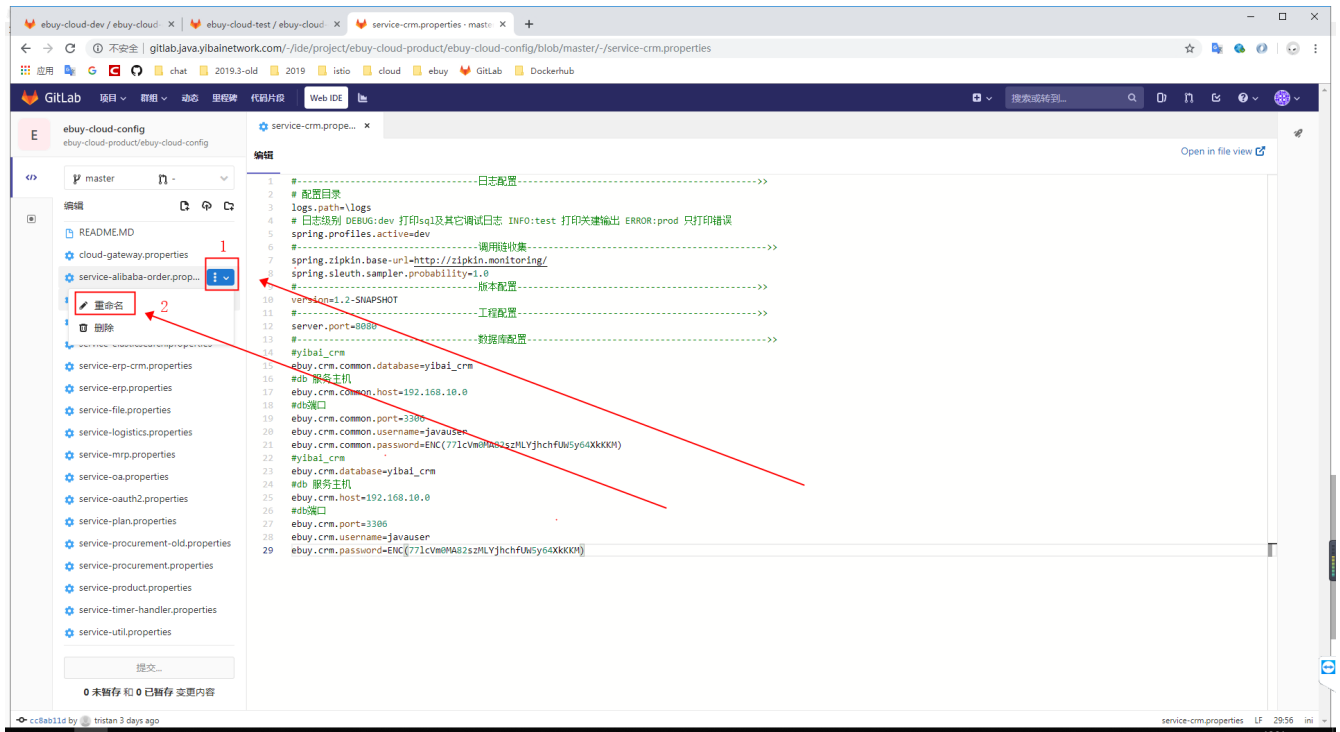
ebuy-cloud-dev / ebuy-cloud- × | ebuy-cloud-test / ebuy-cloud × | service-crm.properties · master × | +

不安全 | gitlab.java.yibainetwork.com/-/ide/project/ebuy-cloud-product/ebuy-cloud-config/blob/master/-/service-crm.properties

应用 G chat 2019.3-old 2019 istio cloud ebuy GitLab Dockerhub

GitLab 项目 群组 动态 里程碑 代码片段 Web IDE

搜索或转到...

E ebuy-cloud-config
ebuy-cloud-product/ebuy-cloud-config

master

编辑

README.MD
cloud-gateway.properties
service-alibaba-order.prop...
重命名
删除
service-elasticsearch.properties
service-erp-crm.properties
service-erp.properties
service-file.properties
service-logistics.properties
service-mrp.properties
service-oa.properties
service-oauth2.properties
service-plan.properties
service-procurement-old.properties
service-procurement.properties
service-product.properties
service-timer-handler.properties
service-util.properties

提交...

0 未暂存 和 0 已暂存 变更内容

1
2

service-crm.prope... ×

编辑

Open in file view

1 #----------------------------------日志配置---------------------------------------------->>
2 # 配置目录
3 logs.path=\logs
4 # 日志级别 DEBUG:dev 打印sql及其它调试日志 INFO:test 打印关键输出 ERROR:prod 只打印错误
5 spring.profiles.active=dev
6 #----------------------------------调用链收集--------------------------------------------->>
7 spring.zipkin.base-url=http://zipkin.monitoring/
8 spring.sleuth.sampler.probability=1.0
9 #----------------------------------版本配置---------------------------------------------->>
10 version=1.2-SNAPSHOT
11 #----------------------------------工程配置---------------------------------------------->>
12 server.port=8080
13 #----------------------------------数据库配置--------------------------------------------->>
14 #yibai_crm
15 ebuy.crm.common.database=yibai_crm
16 #db 服务主机
17 ebuy.crm.common.host=192.168.10.0
18 #db端口
19 ebuy.crm.common.port=3306
20 ebuy.crm.common.username=javauser
21 ebuy.crm.common.password=ENC(77lcVm0MA82szMLYjhchfUW5y64XkKKM)
22 #yibai_crm
23 ebuy.crm.database=yibai_crm
24 #db 服务主机
25 ebuy.crm.host=192.168.10.0
26 #db端口
27 ebuy.crm.port=3306
28 ebuy.crm.username=javauser
29 ebuy.crm.password=ENC(77lcVm0MA82szMLYjhchfUW5y64XkKKM)

cc8ab11d by tristan 3 days ago

service-crm.properties LF 29:56 ini